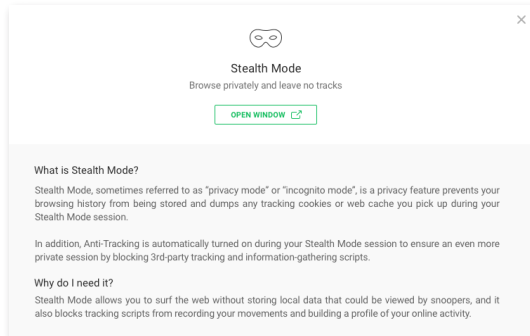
Stealth Mode

Browse privately and leave no tracks

OPEN WINDOW

What is Stealth Mode?

Stealth Mode, sometimes referred to as "privacy mode" or "incognito mode", is a privacy feature prevents your browsing history from being stored and dumps any tracking cookies or web cache you pick up during your Stealth Mode session.

In addition, Anti-Tracking is automatically turned on during your Stealth Mode session to ensure an even more private session by blocking 3rd-party tracking and information-gathering scripts.

Why do I need it?

Stealth Mode allows you to surf the web without storing local data that could be viewed by snoopers, and it also blocks tracking scripts from recording your movements and building a profile of your online activity.